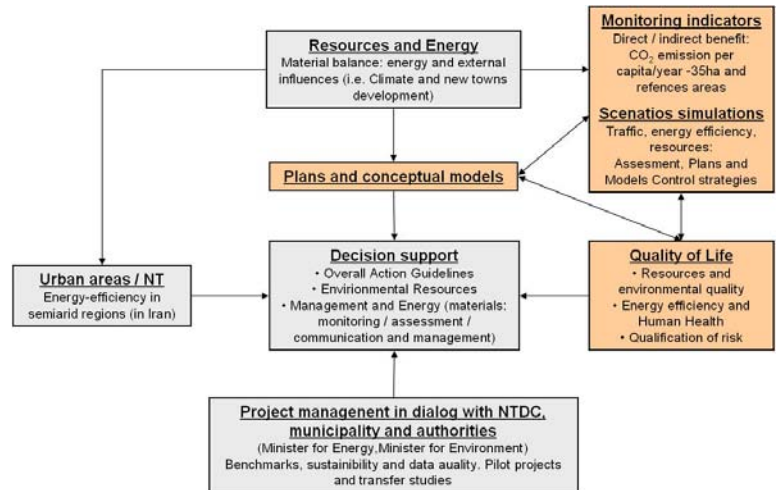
Resources and Energy
Material balance: energy and external influences (i.e. Climate and new towns development)

Monitoring indicators
Direct / indirect benefit: $CO_2$ emission per capita/year -35ha and refences areas

Scenatios simulations
Traffic, energy efficiency, resources: Assesment, Plans and Models Control strategies

Plans and conceptual models

Urban areas / NT
Energy-efficiency in semiarid regions (in Iran)

Decision support
• Overall Action Guidelines
• Environmental Resources
• Management and Energy (materials: monitoring / assessment / communication and management)

Quality of Life
• Resources and environmental quality
• Energy efficiency and Human Health
• Qualification of risk

Project management in dialog with NTDC, municipality and authorities
(Minister for Energy,Minister for Environment)
Benchmarks, sustainibility and data auality. Pilot projects and transfer studies